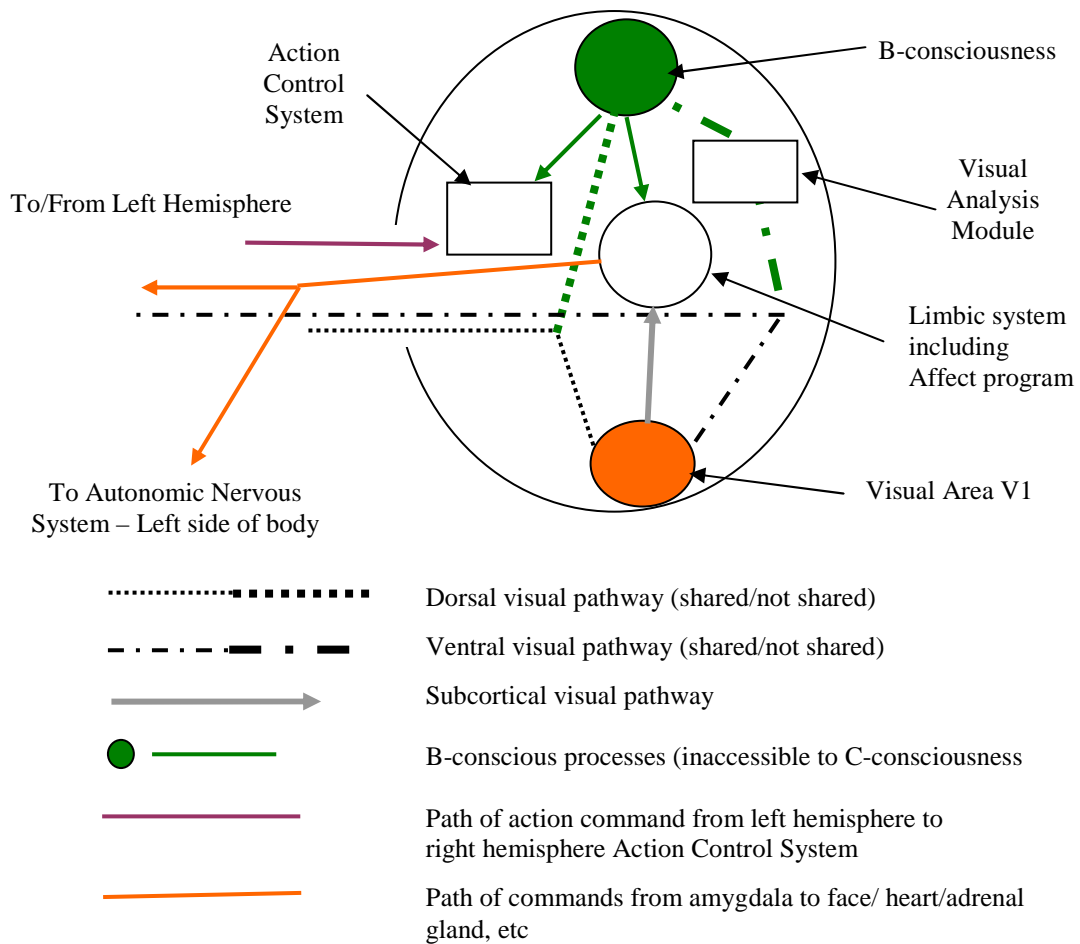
Action Control System

B-consciousness

Visual Analysis Module

To/From Left Hemisphere

Limbic system including Affect program

To Autonomic Nervous System – Left side of body

Visual Area V1

Dorsal visual pathway (shared/not shared)

Ventral visual pathway (shared/not shared)

Subcortical visual pathway

B-conscious processes (inaccessible to C-consciousness

Path of action command from left hemisphere to right hemisphere Action Control System

Path of commands from amygdala to face/ heart/adrenal gland, etc